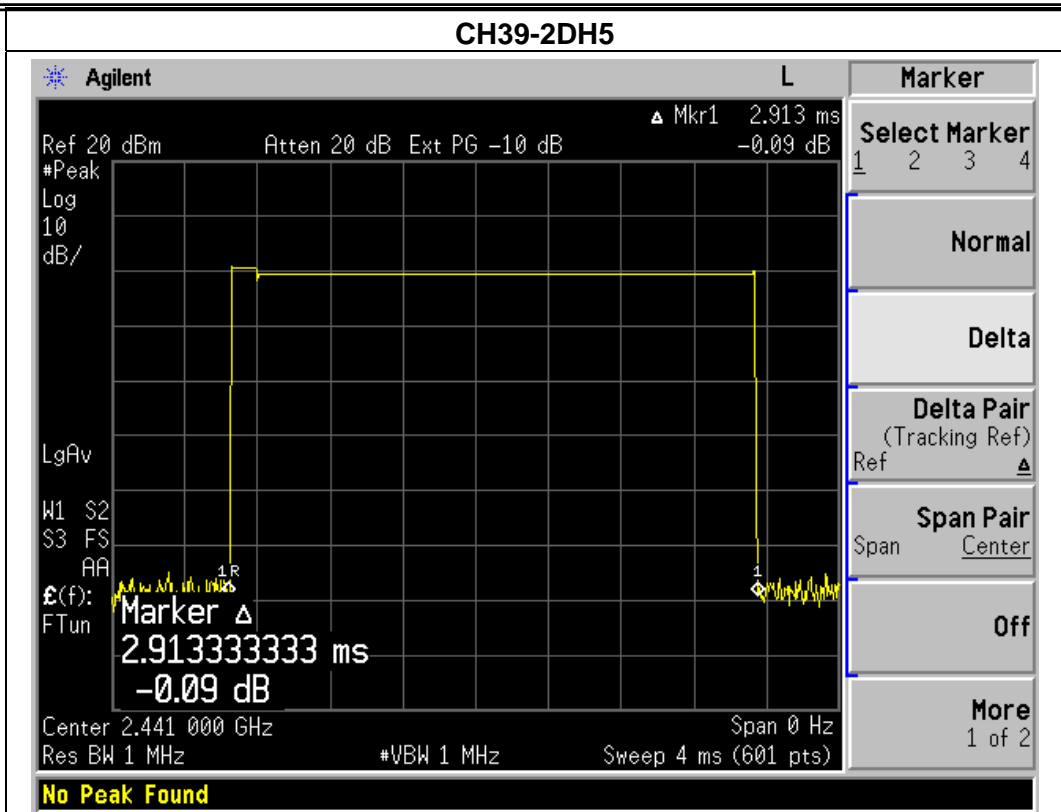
CH39-2DH5

Agilent

L

Marker

Δ Mkr1 2.913 ms
-0.09 dB

Ref 20 dBm Atten 20 dB Ext PG -10 dB

#Peak
Log
10
dB/

LgAv

W1 S2
S3 FS
AA
£(f):
FTun

1R

1

Marker Δ
2.913333333 ms
-0.09 dB

Center 2.441 000 GHz
Res BW 1 MHz
#VBW 1 MHz
Span 0 Hz
Sweep 4 ms (601 pts)

Select Marker
1 2 3 4

Normal

Delta

Delta Pair
(Tracking Ref)
Ref Δ

Span Pair
Span Center

Off

More
1 of 2

No Peak Found